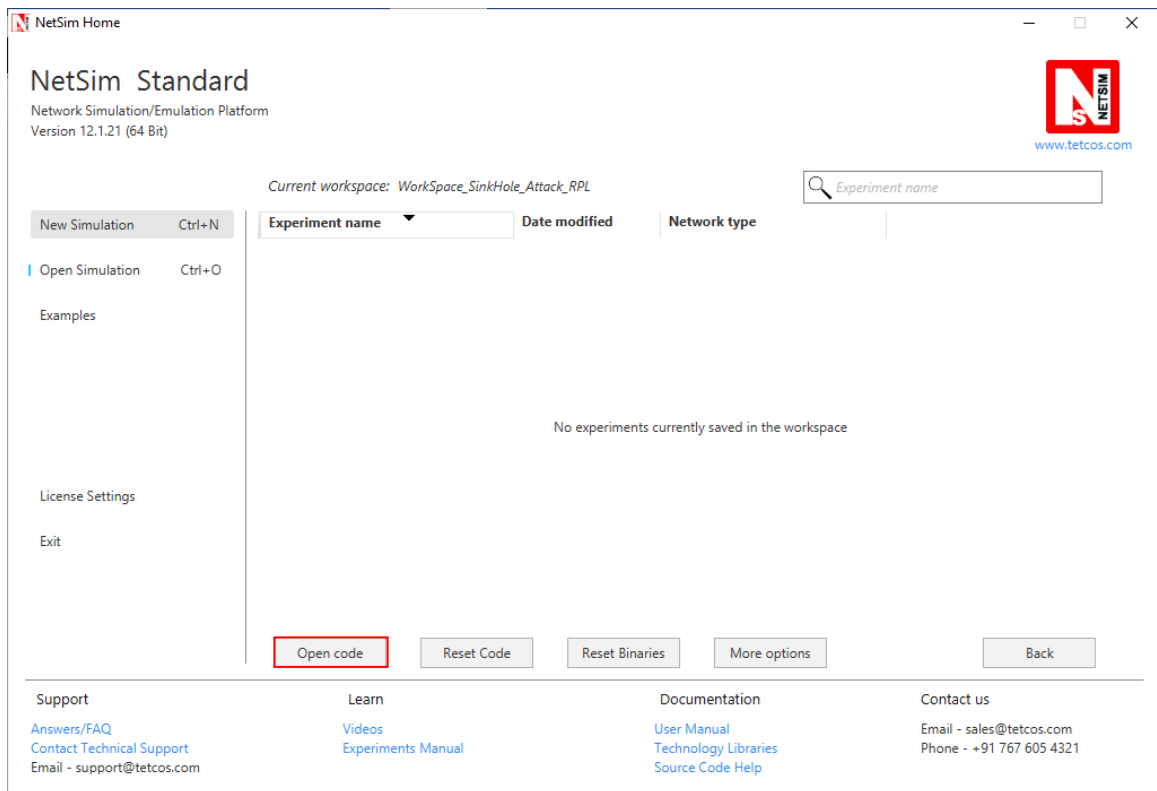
NetSim Home

NetSim Standard
Network Simulation/Emulation Platform
Version 12.1.21 (64 Bit)

NETSIM
www.tetcos.com

Current workspace: WorkSpace_SinkHole_Attack_RPL

Experiment name

New Simulation Ctrl+N
Open Simulation Ctrl+O
Examples

| Experiment name | Date modified | Network type |
|---|---|---|

No experiments currently saved in the workspace

License Settings
Exit

Open code
Reset Code
Reset Binaries
More options
Back

Support
Answers/FAQ
Contact Technical Support
Email - support@tetcos.com

Learn
Videos
Experiments Manual

Documentation
User Manual
Technology Libraries
Source Code Help

Contact us
Email - sales@tetcos.com
Phone - +91 767 605 4321